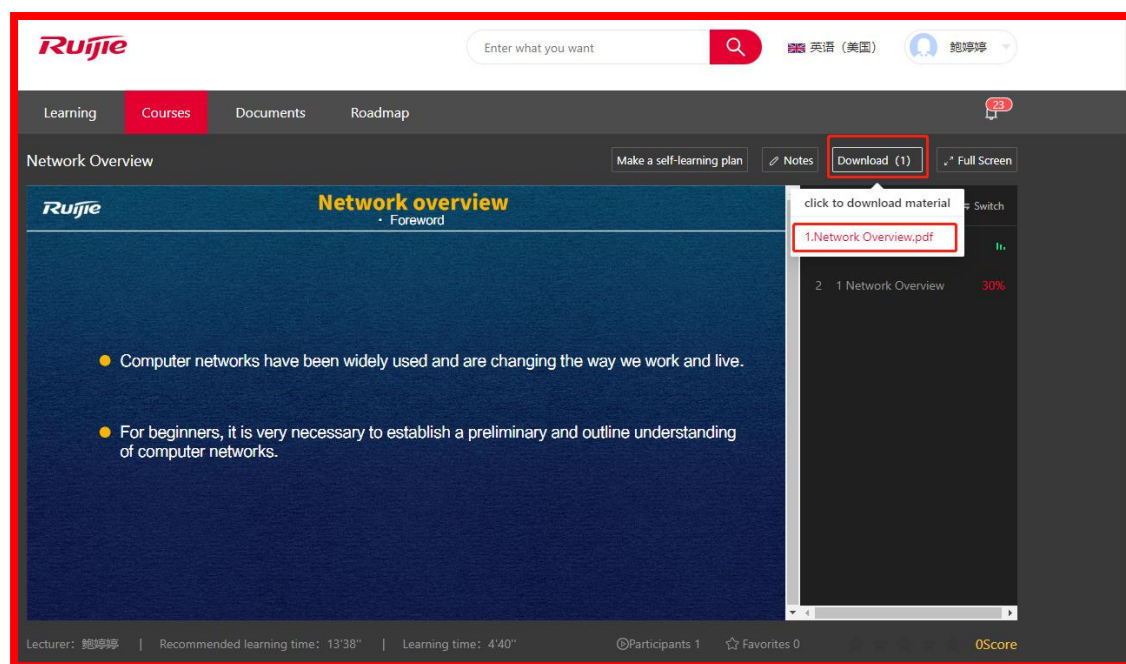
Ruijie

Enter what you want

英语（美国）

鲍婷婷

Learning Courses Documents Roadmap

23

Network Overview

Make a self-learning plan

Notes

Download (1)

Full Screen

Ruijie

Network overview

· Foreword

Computer networks have been widely used and are changing the way we work and live.

For beginners, it is very necessary to establish a preliminary and outline understanding of computer networks.

click to download material

1.Network Overview.pdf

Switch

2 1 Network Overview 30%

Lecturer：鲍婷婷 | Recommended learning time：13'38'' | Learning time：4'40''

Participants 1

Favorites 0

0Score